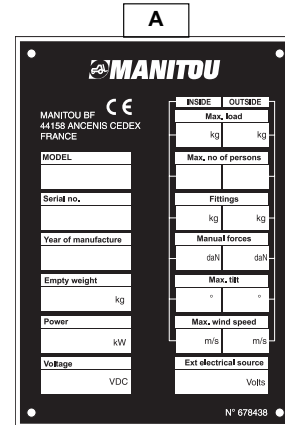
A

MANITOU

MANITOU BF
44158 ANCENIS CEDEX
FRANCE

CE

MODEL

Serial no.

Year of manufacture

Empty weight

kg

Power

kW

Voltage

VDC

| INSIDE | OUTSIDE |
|---|---|
| Max. load | |
| kg | kg |
| Max. no of persons | |
| | |
| Fittings | |
| kg | kg |
| Manual forces | |
| daN | daN |
| Max. tilt | |
| ° | ° |
| Max. wind speed | |
| m/s | m/s |
| Ext electrical source | |
| Volts | |

N° 678438